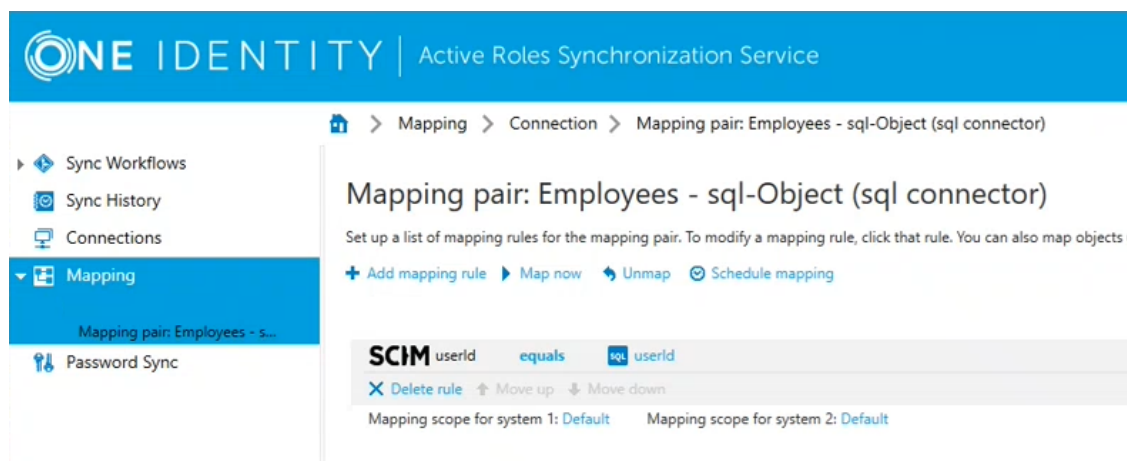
ONE IDENTITY | Active Roles Synchronization Service

Mapping > Connection > Mapping pair: Employees - sql-Object (sql connector)

Sync Workflows
Sync History
Connections
Mapping
Mapping pair: Employees - s...
Password Sync

Mapping pair: Employees - sql-Object (sql connector)

Set up a list of mapping rules for the mapping pair. To modify a mapping rule, click that rule. You can also map objects

+ Add mapping rule ▶ Map now Unmap Schedule mapping

SCIM userId equals SQL userId
✕ Delete rule ↑ Move up ↓ Move down
Mapping scope for system 1: Default Mapping scope for system 2: Default